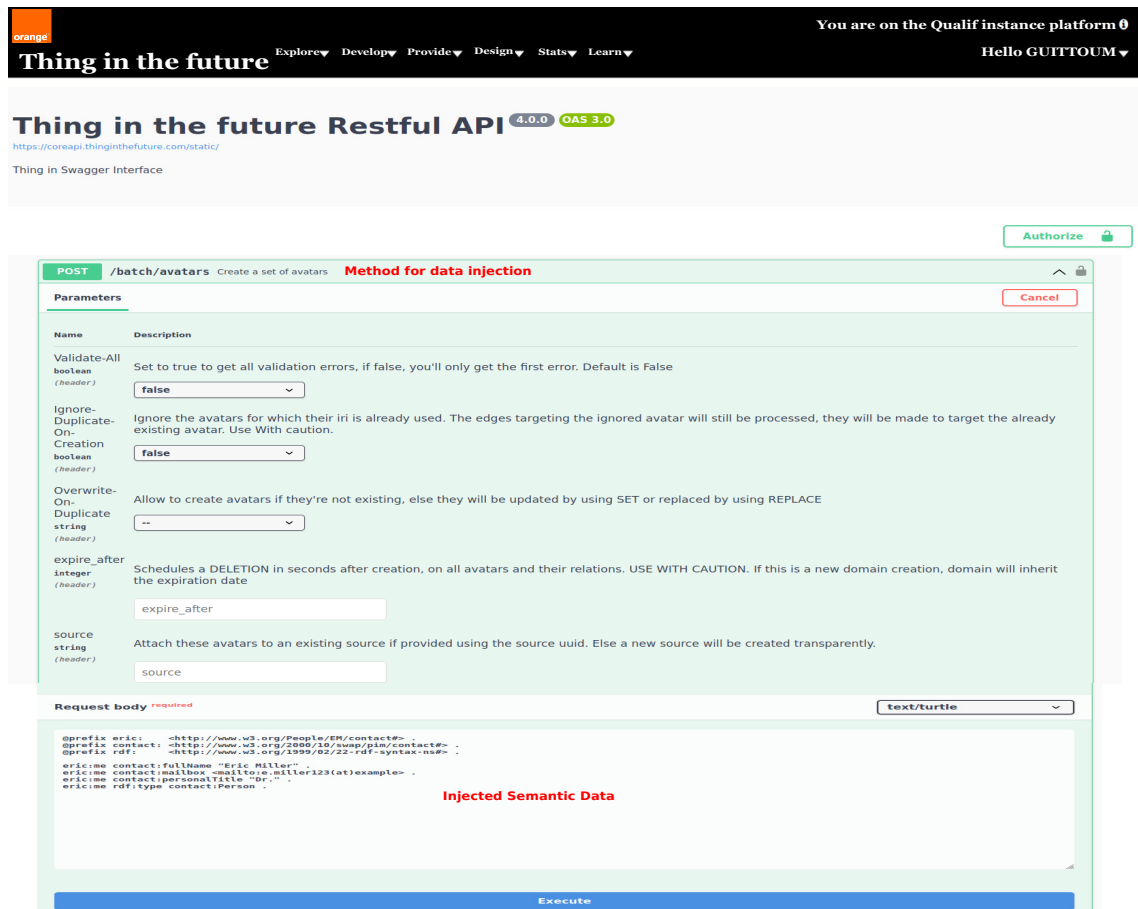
orange

Thing in the future

Explore Develop Provide Design Stats Learn

You are on the Qualif instance platform

Hello GUITTOUM

Thing in the future Restful API 4.0.0 OAS 3.0

https://coreapi.thinginthefuture.com/static/

Thing in Swagger Interface

Authorize

POST /batch/avatars Create a set of avatars Method for data injection

Parameters

Cancel

| Name | Description |
|---|---|
| Validate-All boolean (header) | Set to true to get all validation errors, if false, you'll only get the first error. Default is False<br>false |
| Ignore-Duplicate-On-Creation boolean (header) | Ignore the avatars for which their iri is already used. The edges targeting the ignored avatar will still be processed, they will be made to target the already existing avatar. Use With caution.<br>false |
| Overwrite-On-Duplicate string (header) | Allow to create avatars if they're not existing, else they will be updated by using SET or replaced by using REPLACE<br>-- |
| expire_after integer (header) | Schedules a DELETION in seconds after creation, on all avatars and their relations. USE WITH CAUTION. If this is a new domain creation, domain will inherit the expiration date<br>expire_after |
| source string (header) | Attach these avatars to an existing source if provided using the source uuid. Else a new source will be created transparently.<br>source |

Request body required

text/turtle

@prefix eric: <http://www.w3.org/People/EM/contact#> .
@prefix contact: <http://www.w3.org/2000/10/swap/pim/contact#> .
@prefix rdf: <http://www.w3.org/1999/02/22-rdf-syntax-ns#> .

eric:me contact:fullName "Eric Miller" .
eric:me contact:mailbox <mailto:e.miller123(at)example> .
eric:me contact:personalTitle "Dr." .
eric:me rdf:type contact:Person .

Injected Semantic Data

Execute